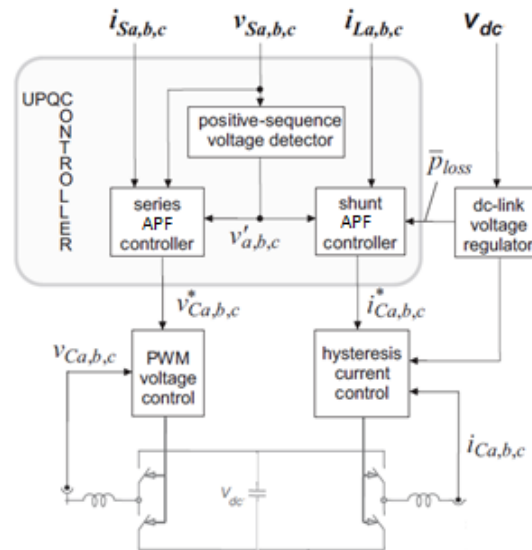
$i_{Sa,b,c}$

$v_{Sa,b,c}$

$i_{La,b,c}$

$v_{dc}$

UPQC CONTROLLER

positive-sequence voltage detector

$\bar{p}_{loss}$

series APF controller

$v'_{a,b,c}$

shunt APF controller

dc-link voltage regulator

$v^*_{Ca,b,c}$

$i^*_{Ca,b,c}$

$v_{Ca,b,c}$

PWM voltage control

hysteresis current control

$i_{Ca,b,c}$

$V_{dc}$